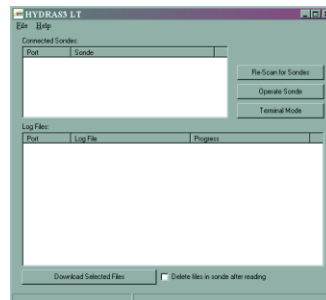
HYDRAS3 LT

File Help

Connected Sondes:

| Port | Sonde |
|---|---|

Re-Scan for Sondes

Operate Sonde

Terminal Mode

Log Files:

| Port | Log File | Progress |
|---|---|---|

Download Selected Files

Delete files in sonde after reading